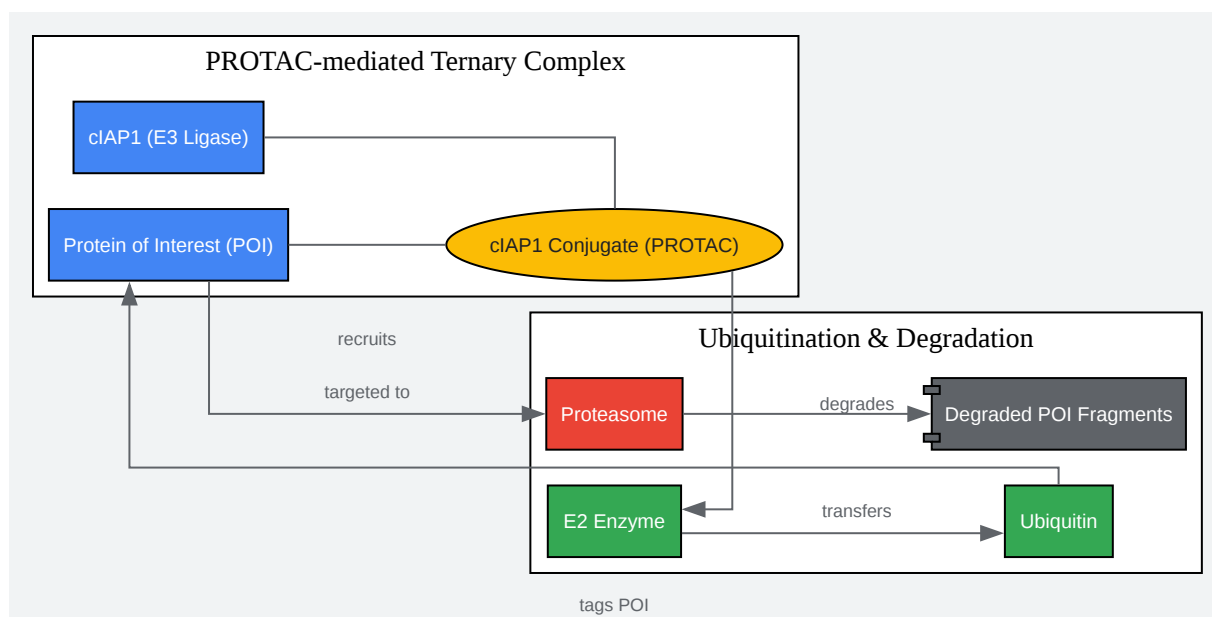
PROTAC-mediated Ternary Complex

cIAP1 (E3 Ligase)

Protein of Interest (POI)

cIAP1 Conjugate (PROTAC)

recruits

targeted to

Ubiquitination & Degradation

Proteasome

degrades

Degraded POI Fragments

E2 Enzyme

transfers

Ubiquitin

tags POI